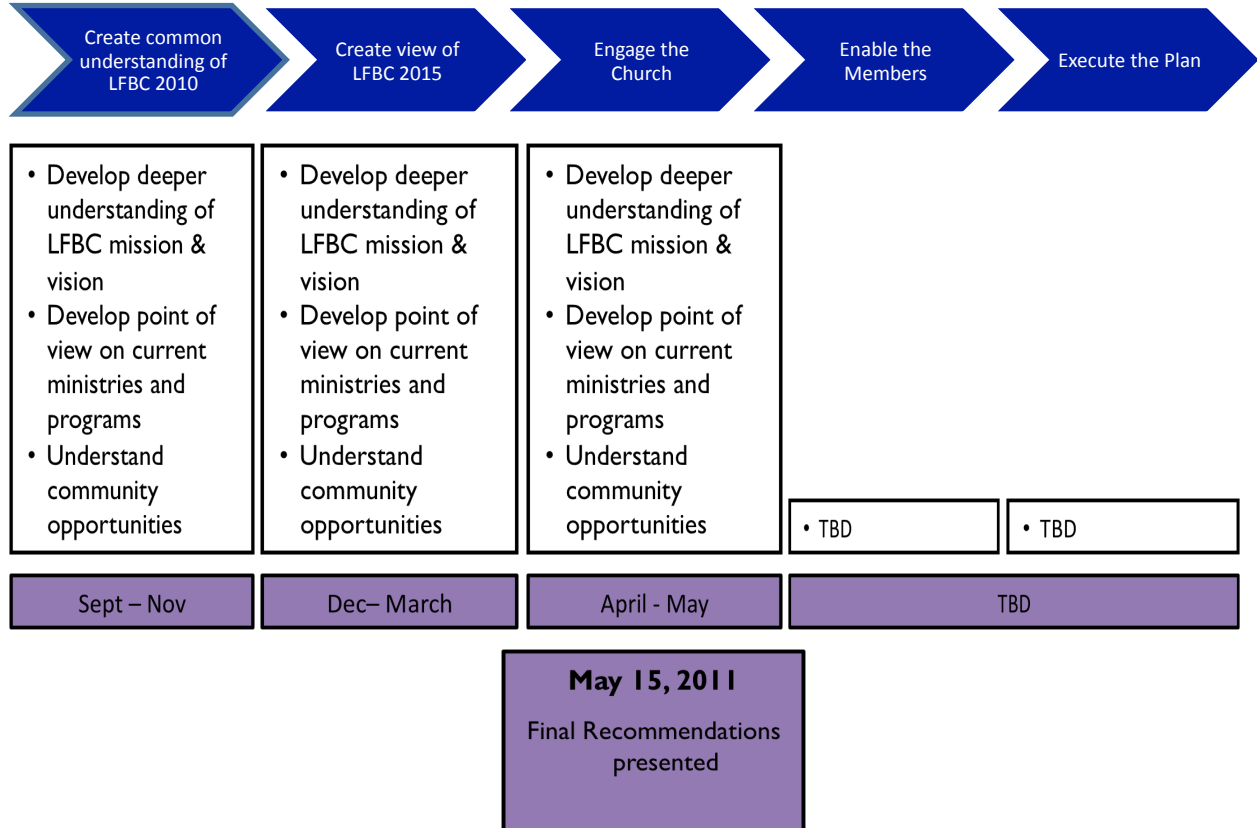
Create common understanding of LFBC 2010

Create view of LFBC 2015

Engage the Church

Enable the Members

Execute the Plan

• Develop deeper understanding of LFBC mission & vision
• Develop point of view on current ministries and programs
• Understand community opportunities

• Develop deeper understanding of LFBC mission & vision
• Develop point of view on current ministries and programs
• Understand community opportunities

• Develop deeper understanding of LFBC mission & vision
• Develop point of view on current ministries and programs
• Understand community opportunities

• TBD

• TBD

Sept – Nov

Dec– March

April - May

TBD

May 15, 2011

Final Recommendations presented